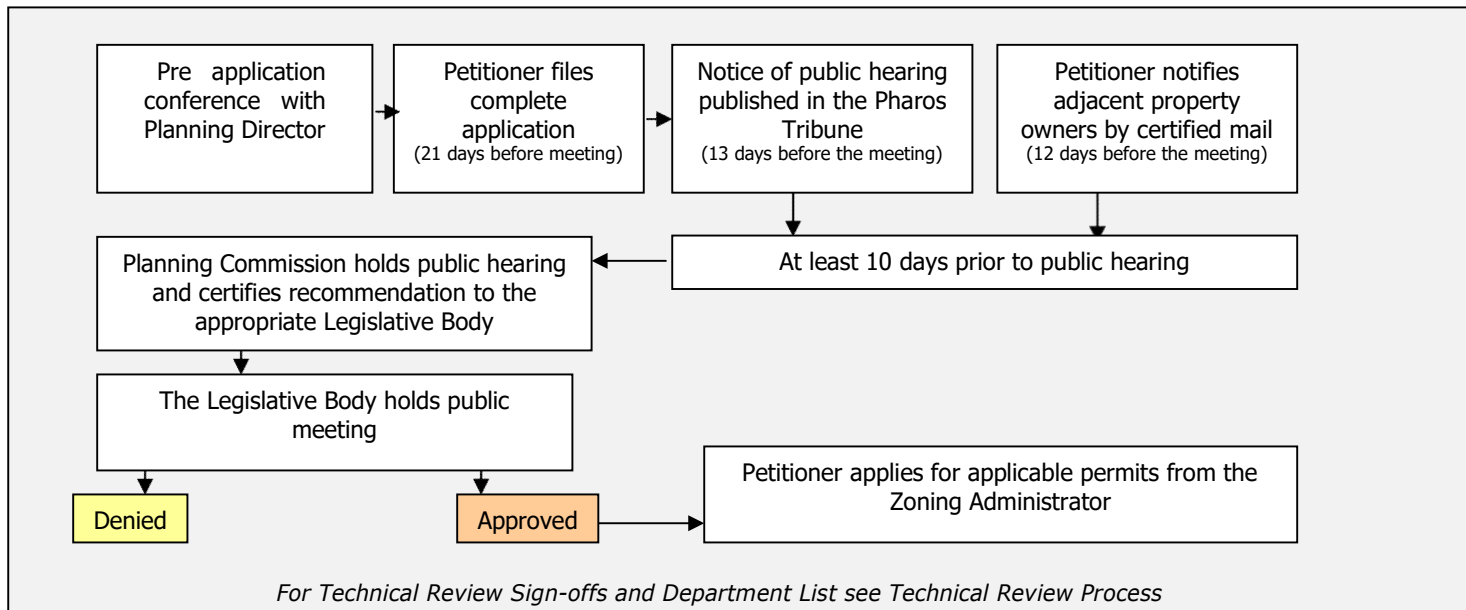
Pre application conference with Planning Director

Petitioner files complete application
(21 days before meeting)

Notice of public hearing published in the Pharos Tribune
(13 days before the meeting)

Petitioner notifies adjacent property owners by certified mail
(12 days before the meeting)

At least 10 days prior to public hearing

Planning Commission holds public hearing and certifies recommendation to the appropriate Legislative Body

The Legislative Body holds public meeting

Denied

Approved

Petitioner applies for applicable permits from the Zoning Administrator

For Technical Review Sign-offs and Department List see Technical Review Process